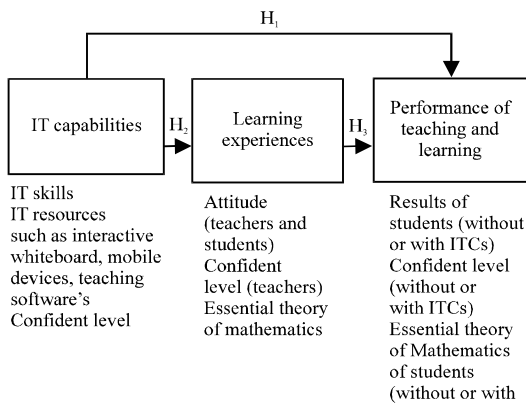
$H_1$

IT capabilities

$H_2$

Learning experiences

$H_3$

Performance of teaching and learning

IT skills
IT resources such as interactive whiteboard, mobile devices, teaching software's
Confident level

Attitude (teachers and students)
Confident level (teachers)
Essential theory of mathematics

Results of students (without or with ITCs)
Confident level (without or with ITCs)
Essential theory of Mathematics of students (without or with